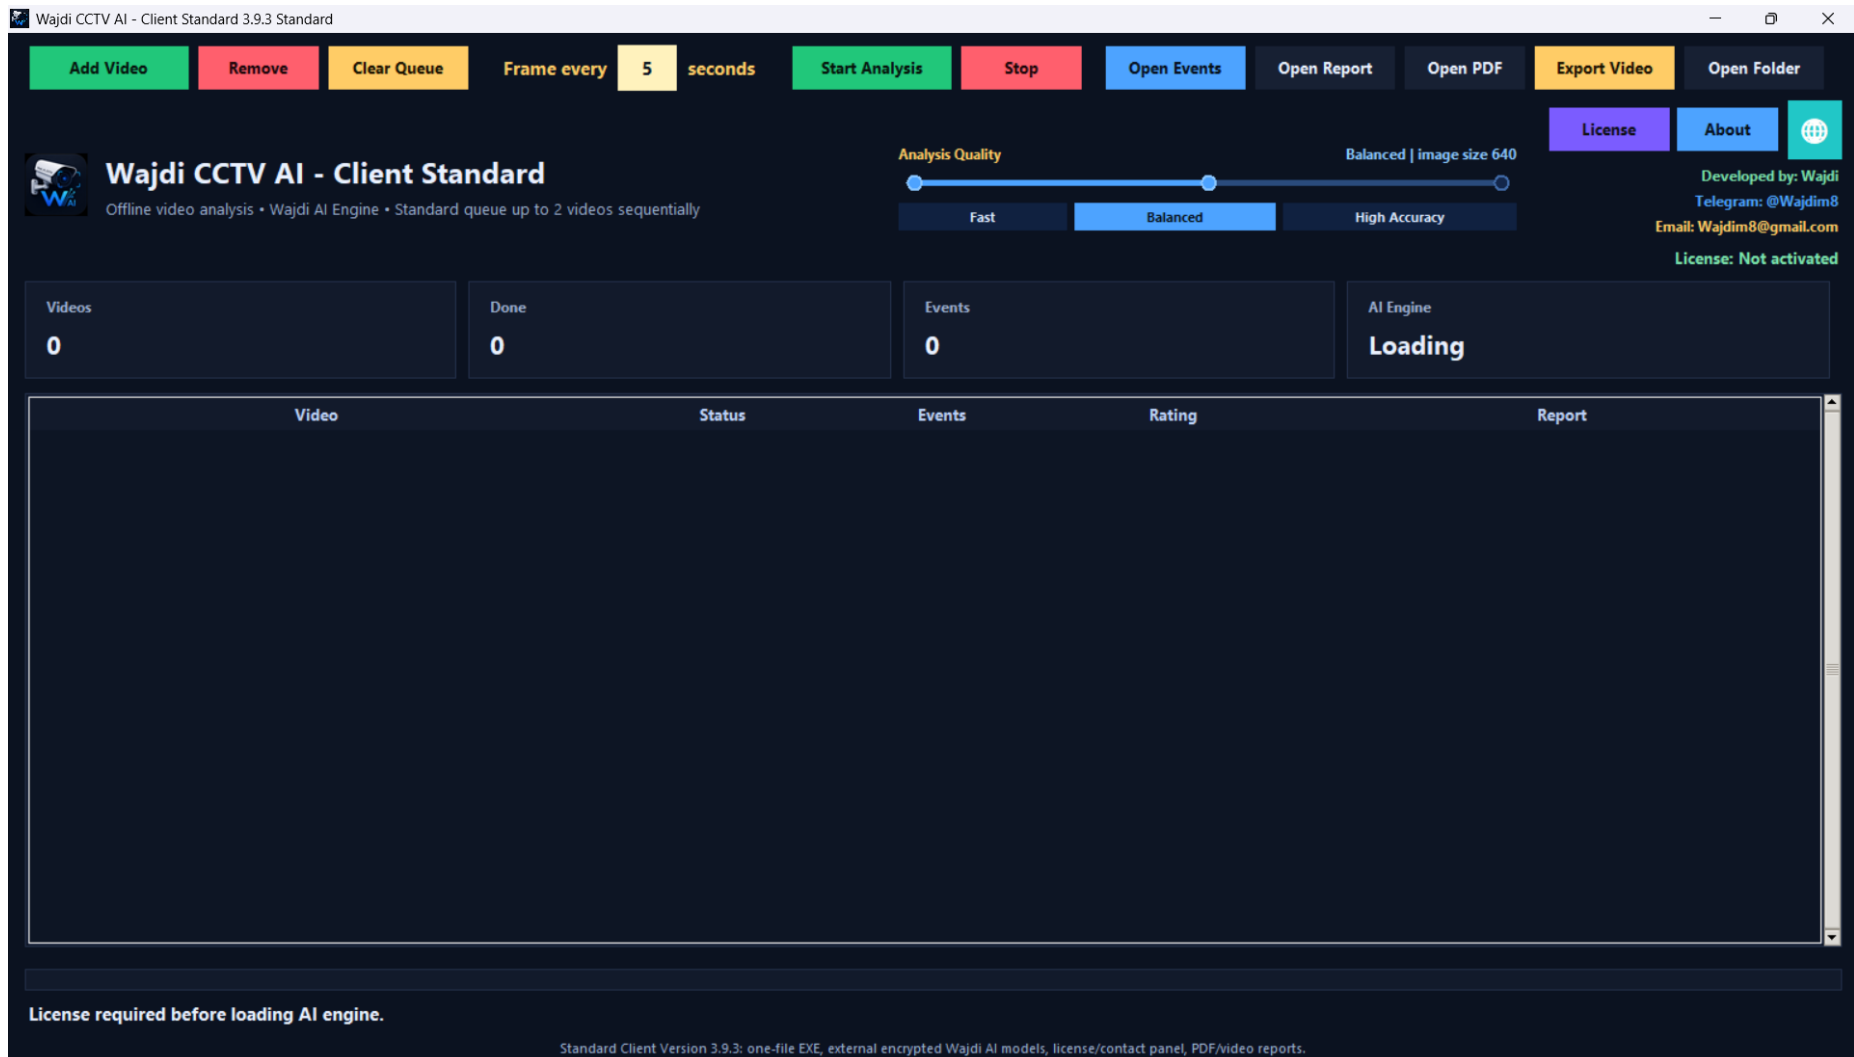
Wajdi CCTV AI - Client Standard 3.9.3 Standard

Add Video | Remove | Clear Queue | Frame every 5 seconds | Start Analysis | Stop | Open Events | Open Report | Open PDF | Export Video | Open Folder

License | About

Wajdi CCTV AI - Client Standard

Offline video analysis • Wajdi AI Engine • Standard queue up to 2 videos sequentially

Analysis Quality

Balanced | image size 640

Fast | Balanced | High Accuracy

Developed by: Wajdi
Telegram: @Wajdim8
Email: Wajdim8@gmail.com
License: Not activated

Videos
0

Done
0

Events
0

AI Engine
Loading

| Video | Status | Events | Rating | Report |
|---|---|---|---|---|

License required before loading AI engine.

Standard Client Version 3.9.3: one-file EXE, external encrypted Wajdi AI models, license/contact panel, PDF/video reports.